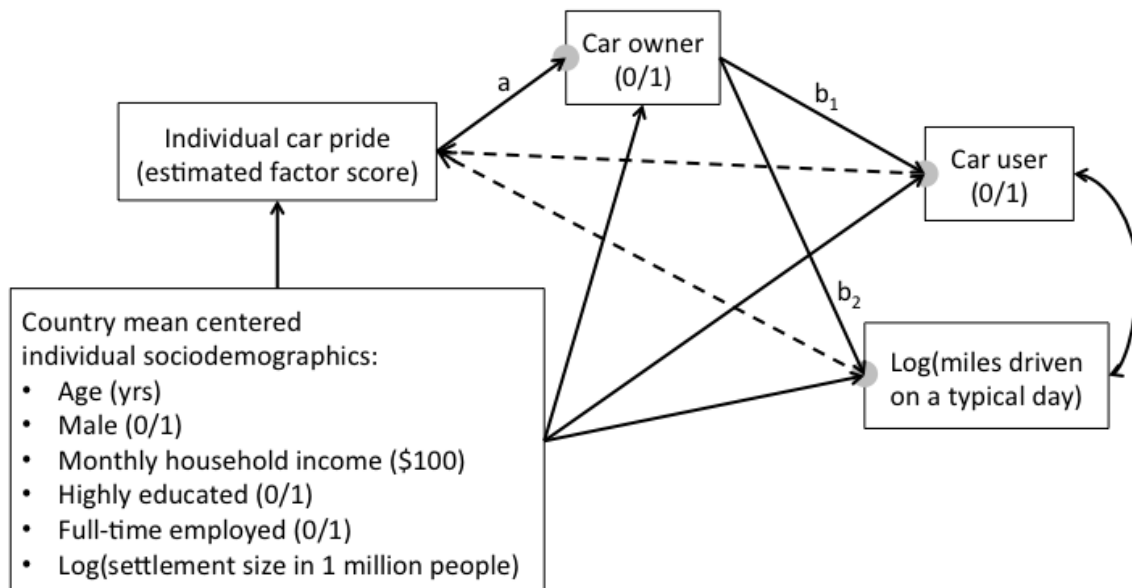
Car owner (0/1)

a

$b_1$

Individual car pride (estimated factor score)

Car user (0/1)

$b_2$

Country mean centered individual sociodemographics:
• Age (yrs)
• Male (0/1)
• Monthly household income (\$100)
• Highly educated (0/1)
• Full-time employed (0/1)
• Log(settlement size in 1 million people)

Log(miles driven on a typical day)